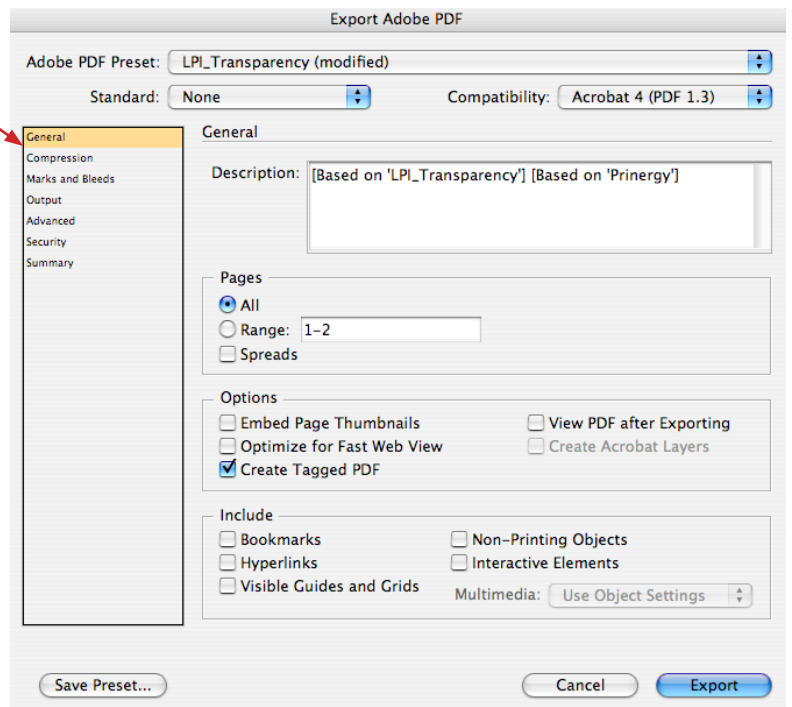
Export Adobe PDF

Adobe PDF Preset: LPI_Transparency (modified)

Standard: None

Compatibility: Acrobat 4 (PDF 1.3)

General
Compression
Marks and Bleeds
Output
Advanced
Security
Summary

General

Description: [Based on 'LPI_Transparency'] [Based on 'Prinergy']

Pages
All
Range: 1–2
Spreads

Options
Embed Page Thumbnails
Optimize for Fast Web View
Create Tagged PDF
View PDF after Exporting
Create Acrobat Layers

Include
Bookmarks
Hyperlinks
Visible Guides and Grids
Non-Printing Objects
Interactive Elements
Multimedia: Use Object Settings

Save Preset...

Cancel

Export